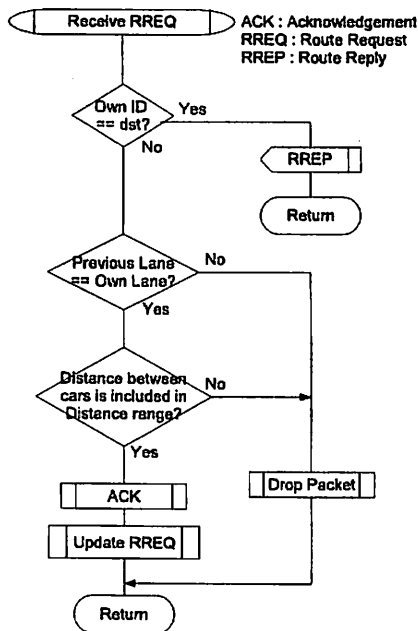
Receive RREQ

ACK : Acknowledgement
RREQ : Route Request
RREP : Route Reply

Own ID == dst?

Yes

No

RREP

Return

Previous Lane == Own Lane?

No

Yes

Distance between cars is included in Distance range?

No

Yes

ACK

Update RREQ

Drop Packet

Return